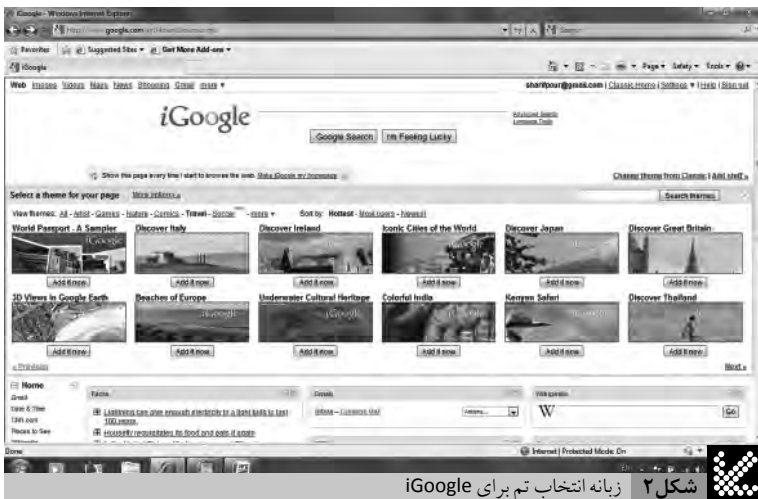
iGoogle - Windows Internet Explorer

http://www.google.com/ig

Favorites | Suggested Sites ▾ | Get More Add-ons ▾

iGoogle

Page ▾ Safety ▾ Tools ▾

Web Images Videos Maps News Shopping Gmail more ▾

sharifpour@gmail.com | Classic Home | Settings ▾ | Help | Sign out

iGoogle

Google Search | I'm Feeling Lucky

Advanced Search
Language Tools

Show this page every time I start to browse the web. Make iGoogle my homepage

Change theme from Classic | Add stuff »

Select a theme for your page | More options »

Search themes

View themes: All - Artist - Games - Nature - Comics - Travel - Sports - more ▾ Sort by: Hottest - Most users - Newest

World Passport - A Sampler | Discover Italy | Discover Ireland | Iconic Cities of the World | Discover Japan | Discover Great Britain

Add it now | Add it now | Add it now | Add it now | Add it now | Add it now

3D Views in Google Earth | Beaches of Europe | Underwater Cultural Heritage | Colorful India | Kenyan Safari | Discover Thailand

Add it now | Add it now | Add it now | Add it now | Add it now | Add it now

« Previous

Next »

Home

Gmail

Date & Time

Facts

Lightning can give enough electricity to a light bulb to last 100 years.

Housefly regurgitates its food and eats it again

Gmail

Inbox - Contacts Mail

Wikipedia

W

Go

Done

Internet | Protected Mode: On

شکل۲ زبانه انتخاب تم برای iGoogle